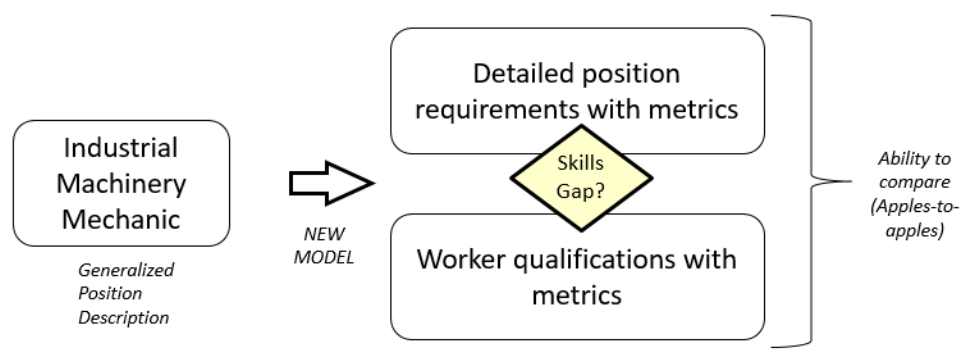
Industrial Machinery Mechanic

Generalized Position Description

NEW MODEL

Detailed position requirements with metrics

Skills Gap?

Worker qualifications with metrics

Ability to compare (Apples-to-apples)